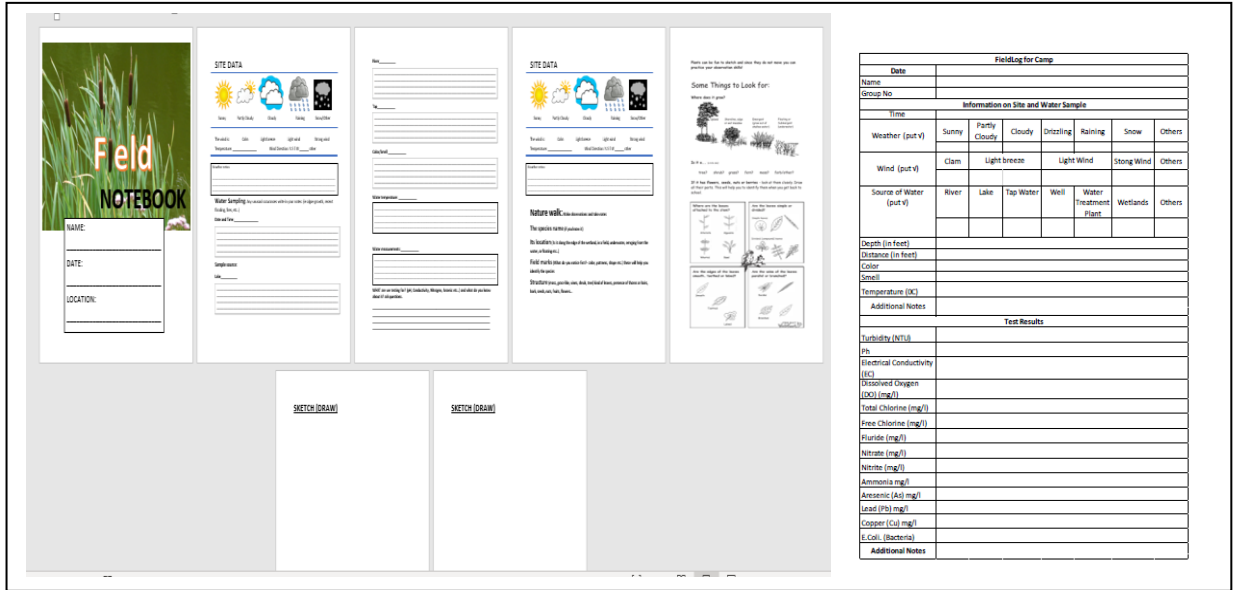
Field
NOTEBOOK

NAME:

DATE:

LOCATION:

SITE DATA

Sunny Partly Cloudy Cloudy Raining Snow/Other

Temperature: ________ Wind Direction: N S E W ____ other

Weather notes:

Water Sampling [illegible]

Date and Time: ________

Sample source:

Lake ________

Plant ________

Tap ________

Lake/Small ________

Water temperature: ________

Water measurements: ________

SITE DATA

Sunny Partly Cloudy Cloudy Raining Snow/Other

Weather notes:

Nature walk: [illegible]

The species name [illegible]

Its location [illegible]

Field marks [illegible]

Structure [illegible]

Some Things to Look for:

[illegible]

SKETCH (DRAW)

SKETCH (DRAW)

| FieldLog for Camp | | | | | | | |
|---|---|---|---|---|---|---|---|
| Date | | | | | | | |
| Name | | | | | | | |
| Group No | | | | | | | |
| Information on Site and Water Sample | | | | | | | |
| Time | | | | | | | |
| Weather (put √) | Sunny | Partly Cloudy | Cloudy | Drizzling | Raining | Snow | Others |
| Wind (put √) | Clam | Light breeze | | Light Wind | | Stong Wind | Others |
| Source of Water (put √) | River | Lake | Tap Water | Well | Water Treatment Plant | Wetlands | Others |
| Depth (in feet) | | | | | | | |
| Distance (in feet) | | | | | | | |
| Color | | | | | | | |
| Smell | | | | | | | |
| Temperature (0C) | | | | | | | |
| Additional Notes | | | | | | | |
| Test Results | | | | | | | |
| Turbidity (NTU) | | | | | | | |
| Ph | | | | | | | |
| Electrical Conductivity (EC) | | | | | | | |
| Dissolved Oxygen (DO) (mg/l) | | | | | | | |
| Total Chlorine (mg/l) | | | | | | | |
| Free Chlorine (mg/l) | | | | | | | |
| Fluride (mg/l) | | | | | | | |
| Nitrate (mg/l) | | | | | | | |
| Nitrite (mg/l) | | | | | | | |
| Ammonia mg/l | | | | | | | |
| Aresenic (As) mg/l | | | | | | | |
| Lead (Pb) mg/l | | | | | | | |
| Copper (Cu) mg/l | | | | | | | |
| E.Coli. (Bacteria) | | | | | | | |
| Additional Notes | | | | | | | |